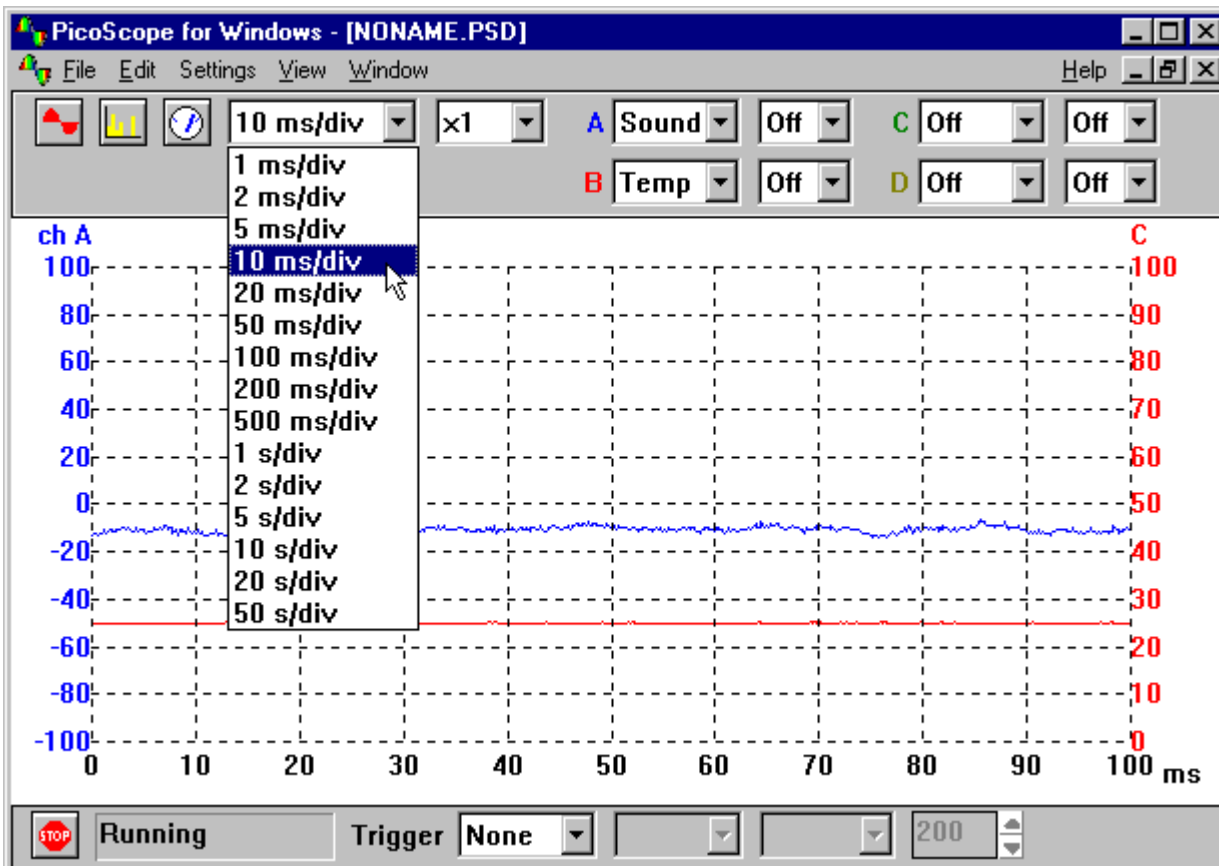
PicoScope for Windows - [NONAME.PSD]

File Edit Settings View Window Help

10 ms/div ×1 A Sound Off C Off Off
B Temp Off D Off Off

1 ms/div
2 ms/div
5 ms/div
10 ms/div
20 ms/div
50 ms/div
100 ms/div
200 ms/div
500 ms/div
1 s/div
2 s/div
5 s/div
10 s/div
20 s/div
50 s/div

ch A
100
80
60
40
20
0
-20
-40
-60
-80
-100

C
100
90
80
70
60
50
40
30
20
10
0

0 10 20 30 40 50 60 70 80 90 100 ms

STOP Running Trigger None 200